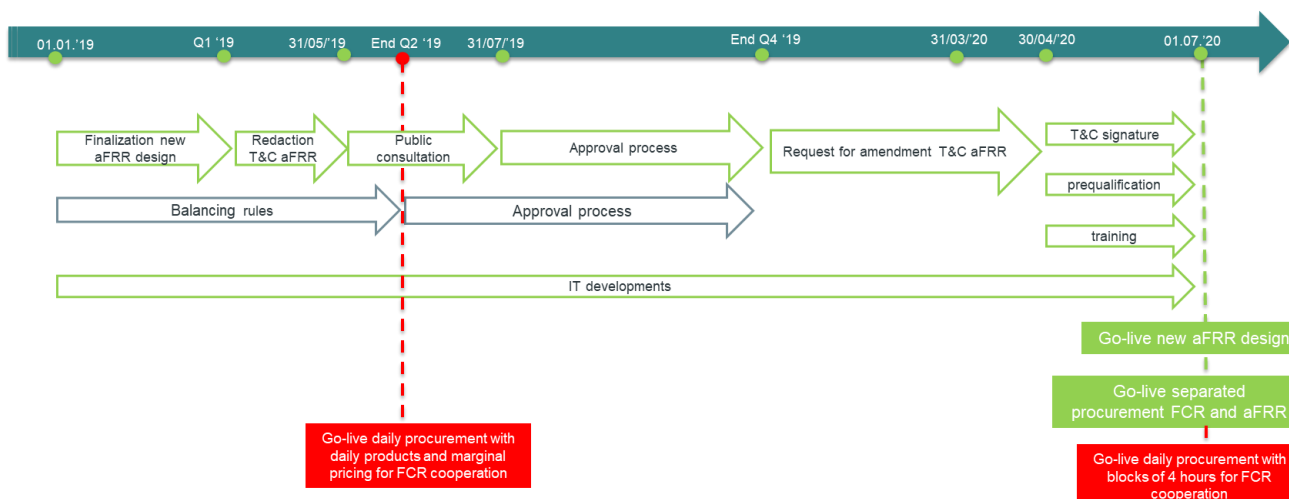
01.01.'19
Q1 '19
31/05/'19
End Q2 '19
31/07/'19
End Q4 '19
31/03/'20
30/04/'20
01.07.'20

Finalization new aFRR design
Redaction T&C aFRR
Public consultation
Approval process
Request for amendment T&C aFRR
T&C signature
prequalification
training

Balancing rules
Approval process

IT developments

Go-live new aFRR design

Go-live separated procurement FCR and aFRR

Go-live daily procurement with daily products and marginal pricing for FCR cooperation

Go-live daily procurement with blocks of 4 hours for FCR cooperation